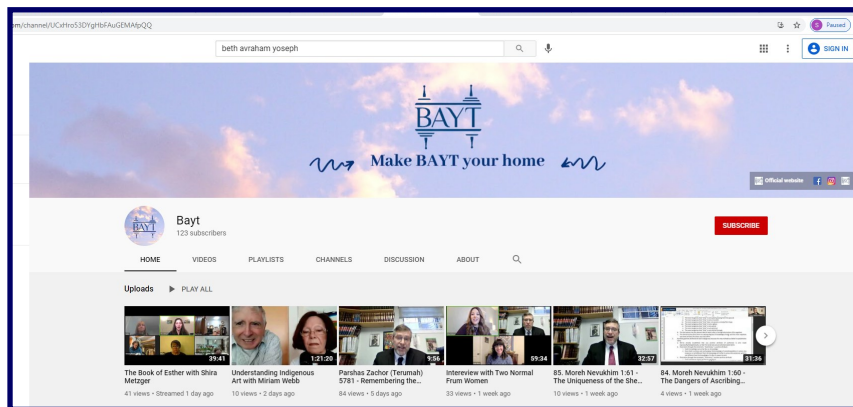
m/channel/UCxHro53DYgHbFAuGEMAfpQQ

Paused

beth avraham yoseph

SIGN IN

BAYT

Make BAYT your home

Official website

BAYT

Bayt
123 subscribers

SUBSCRIBE

HOME VIDEOS PLAYLISTS CHANNELS DISCUSSION ABOUT

Uploads PLAY ALL

39:41
The Book of Esther with Shira Metzger
41 views • Streamed 1 day ago

1:21:20
Understanding Indigenous Art with Miriam Webb
10 views • 2 days ago

9:56
Parshas Zachor (Terumah) 5781 - Remembering the...
84 views • 5 days ago

59:34
Intereview with Two Normal Frum Women
33 views • 1 week ago

32:57
85. Moreh Nevukhim 1:61 - The Uniqueness of the She...
10 views • 1 week ago

31:36
84. Moreh Nevukhim 1:60 - The Dangers of Ascribing...
4 views • 1 week ago